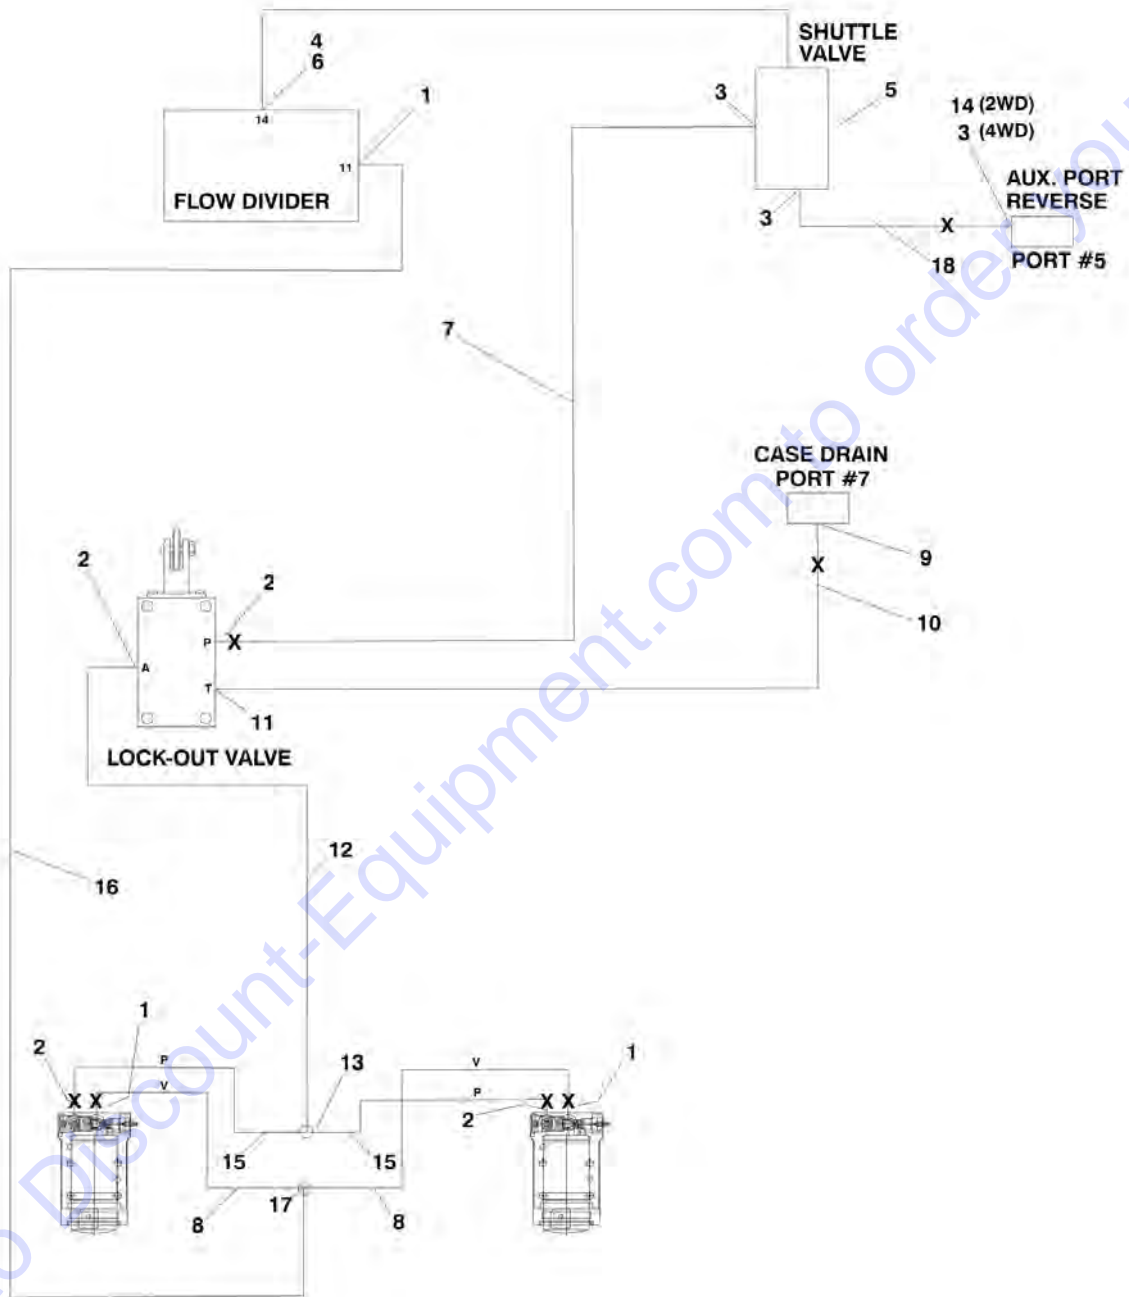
4
6
14
1
11
FLOW DIVIDER

SHUTTLE VALVE
3
5
3
14 (2WD)
3 (4WD)
AUX. PORT REVERSE
X
18
PORT #5

7

CASE DRAIN PORT #7
9
X
10

2
2
P
X
A
T
11
LOCK-OUT VALVE

12
16

1
2
P
X X
V
13
V
1
P
2
X X
15
15
8
17
8